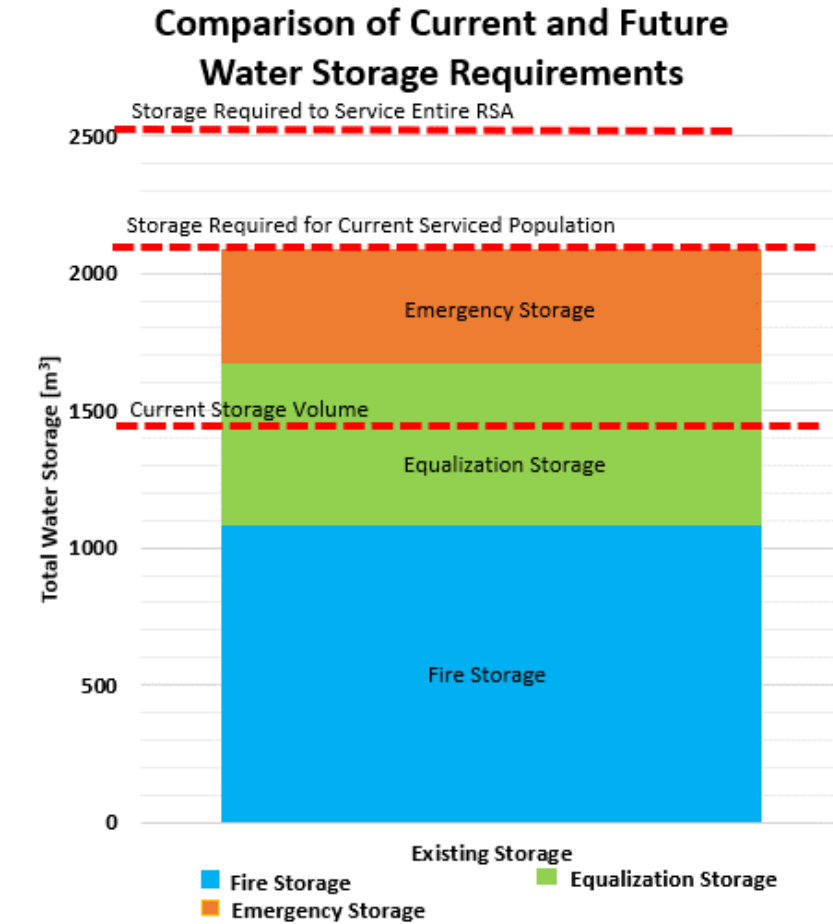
Comparison of Current and Future Water Storage Requirements

Storage Required to Service Entire RSA

2500

Storage Required for Current Serviced Population

2000

Emergency Storage

1500

Current Storage Volume

Equalization Storage

1000

Total Water Storage [m$^3$]

500

Fire Storage

0

Existing Storage

Fire Storage

Equalization Storage

Emergency Storage